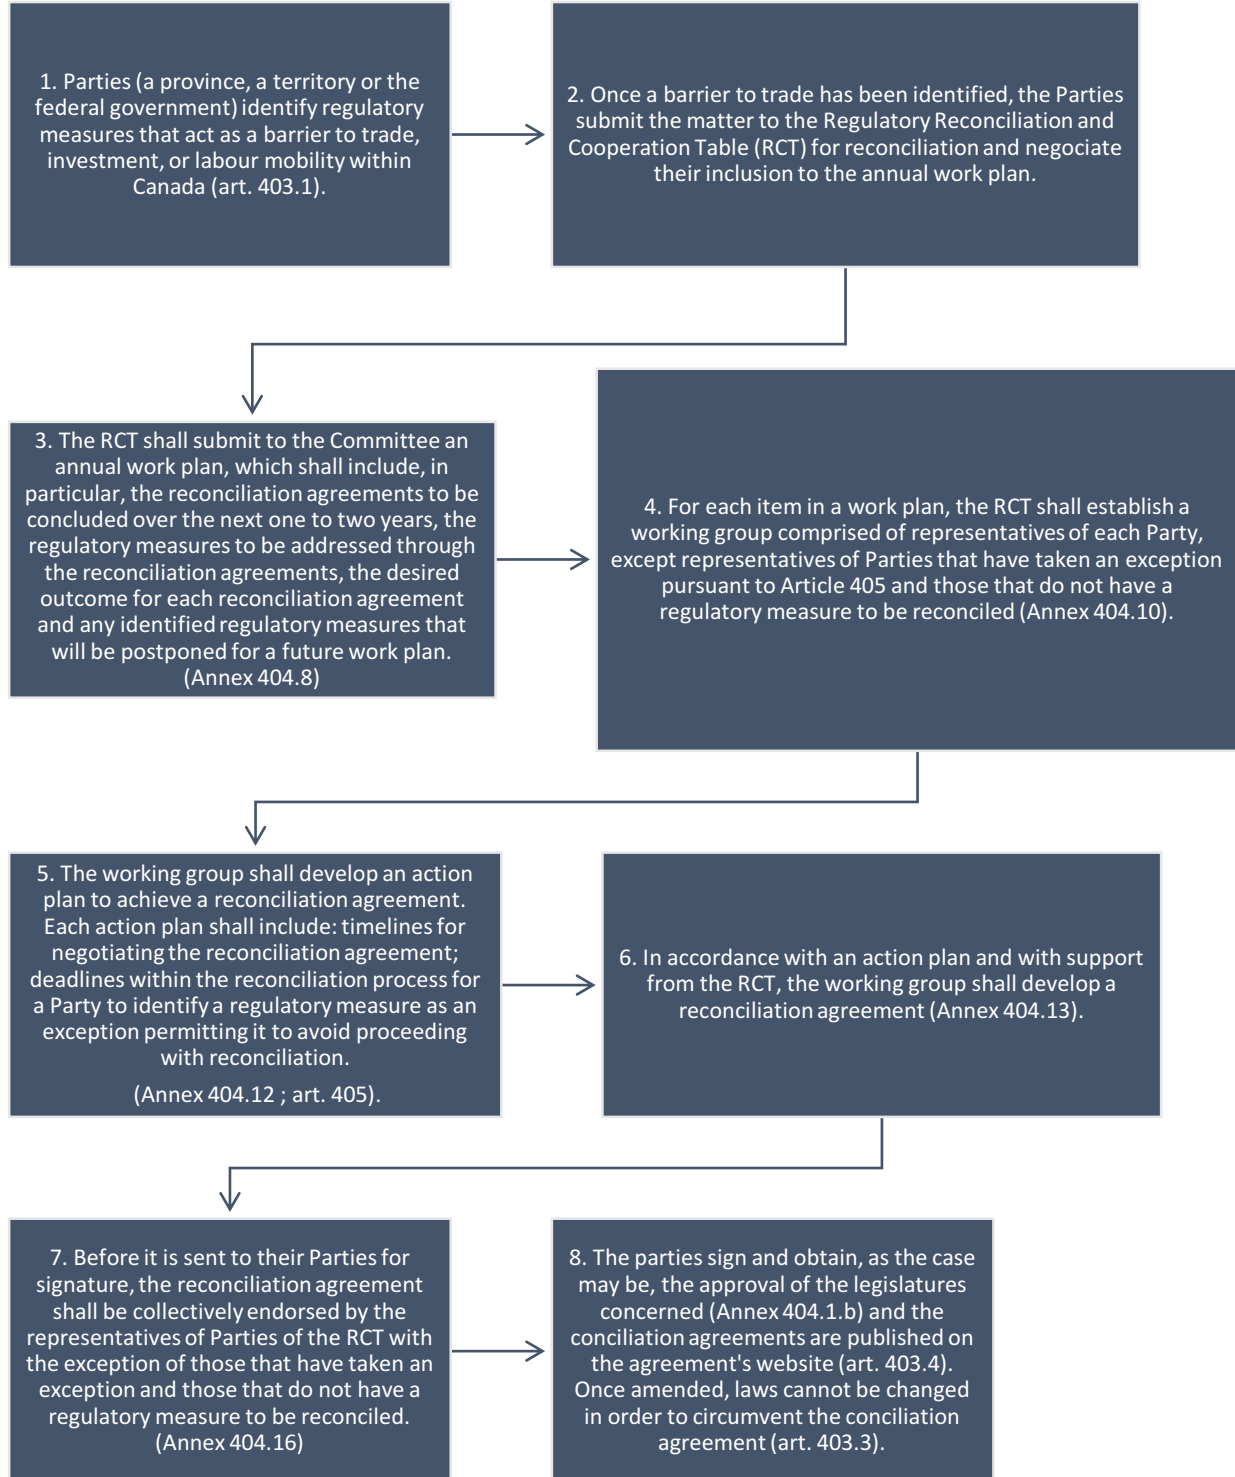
1. Parties (a province, a territory or the federal government) identify regulatory measures that act as a barrier to trade, investment, or labour mobility within Canada (art. 403.1).

2. Once a barrier to trade has been identified, the Parties submit the matter to the Regulatory Reconciliation and Cooperation Table (RCT) for reconciliation and negociate their inclusion to the annual work plan.

3. The RCT shall submit to the Committee an annual work plan, which shall include, in particular, the reconciliation agreements to be concluded over the next one to two years, the regulatory measures to be addressed through the reconciliation agreements, the desired outcome for each reconciliation agreement and any identified regulatory measures that will be postponed for a future work plan. (Annex 404.8)

4. For each item in a work plan, the RCT shall establish a working group comprised of representatives of each Party, except representatives of Parties that have taken an exception pursuant to Article 405 and those that do not have a regulatory measure to be reconciled (Annex 404.10).

5. The working group shall develop an action plan to achieve a reconciliation agreement. Each action plan shall include: timelines for negotiating the reconciliation agreement; deadlines within the reconciliation process for a Party to identify a regulatory measure as an exception permitting it to avoid proceeding with reconciliation.

(Annex 404.12 ; art. 405).

6. In accordance with an action plan and with support from the RCT, the working group shall develop a reconciliation agreement (Annex 404.13).

7. Before it is sent to their Parties for signature, the reconciliation agreement shall be collectively endorsed by the representatives of Parties of the RCT with the exception of those that have taken an exception and those that do not have a regulatory measure to be reconciled. (Annex 404.16)

8. The parties sign and obtain, as the case may be, the approval of the legislatures concerned (Annex 404.1.b) and the conciliation agreements are published on the agreement's website (art. 403.4). Once amended, laws cannot be changed in order to circumvent the conciliation agreement (art. 403.3).